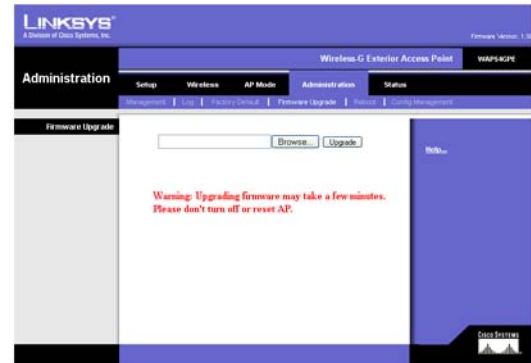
LINKSYS®
A Division of Cisco Systems, Inc.

Firmware Version: 1.3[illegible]

Wireless-G Exterior Access Point WAP54GPE

Administration

Setup | Wireless | AP Mode | Administration | Status

Management | Log | Factory Default | Firmware Upgrade | Reboot | Config Management

Firmware Upgrade

Browse... Upgrade

Help...

Warning: Upgrading firmware may take a few minutes. Please don't turn off or reset AP.

CISCO SYSTEMS